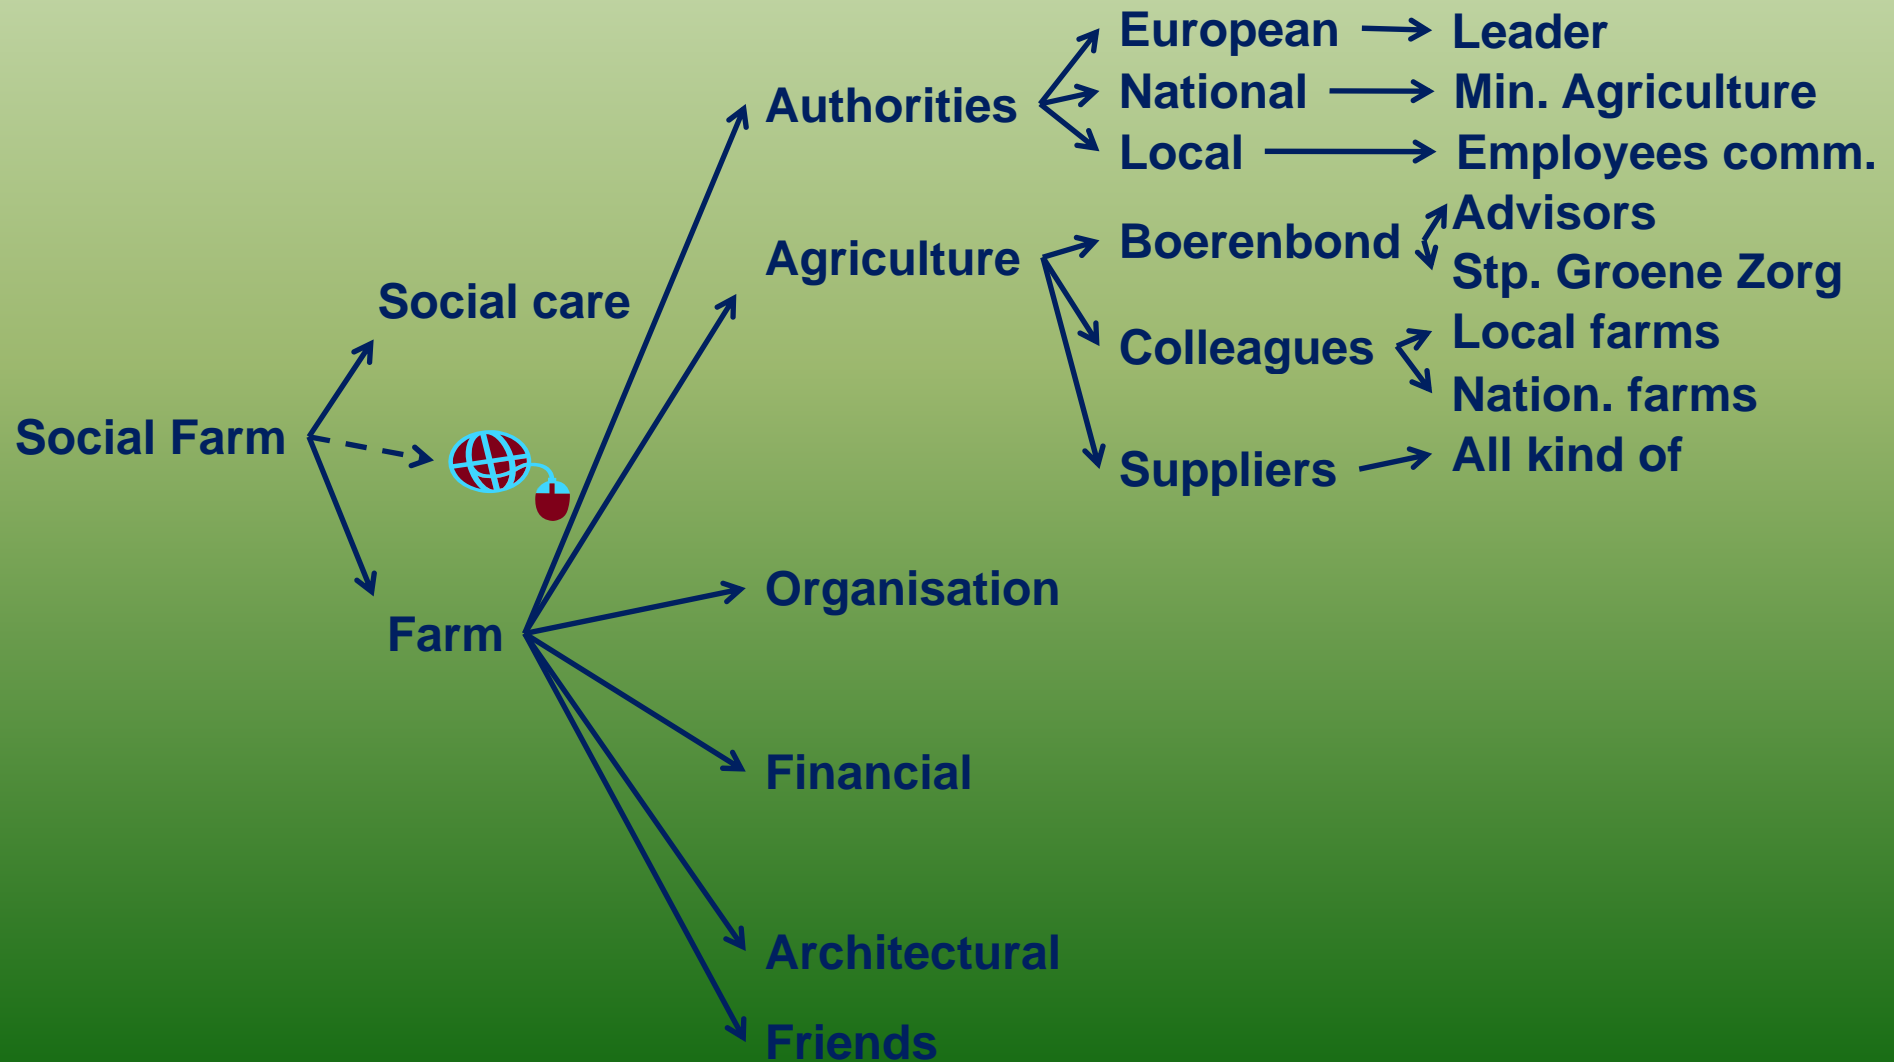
Social Farm

Social care

Farm

Authorities

European
Leader

National
Min. Agriculture

Local
Employees comm.

Agriculture

Boerenbond
Advisors
Stp. Groene Zorg

Colleagues
Local farms
Nation. farms

Suppliers
All kind of

Organisation

Financial

Architectural

Friends